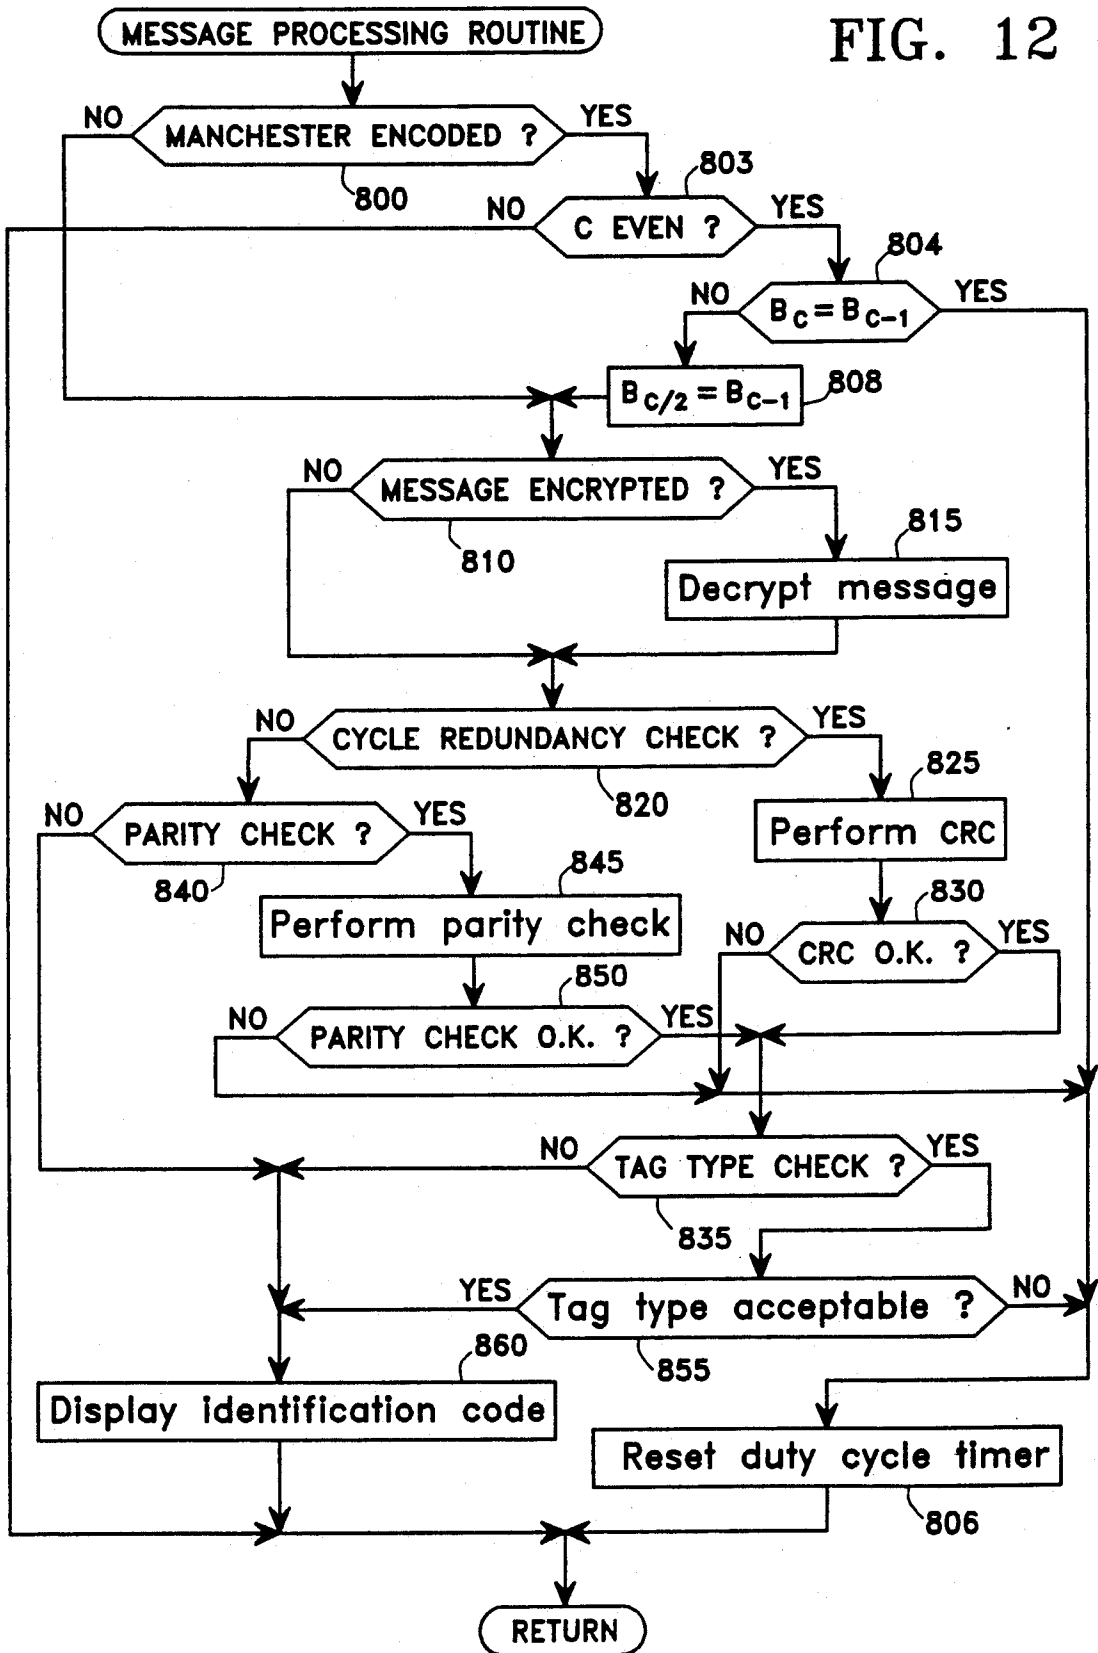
MESSAGE PROCESSING ROUTINE

FIG. 12

NO
MANCHESTER ENCODED ?
YES
800

803
NO
C EVEN ?
YES

804
NO
$B_C = B_{C-1}$
YES

$B_{C/2} = B_{C-1}$
808

NO
MESSAGE ENCRYPTED ?
YES
810

815
Decrypt message

NO
CYCLE REDUNDANCY CHECK ?
YES
820

825
Perform CRC

NO
PARITY CHECK ?
YES
840

845
Perform parity check

830
NO
CRC O.K. ?
YES

850
NO
PARITY CHECK O.K. ?
YES

NO
TAG TYPE CHECK ?
YES
835

YES
Tag type acceptable ?
NO
855

860
Display identification code

Reset duty cycle timer
806

RETURN